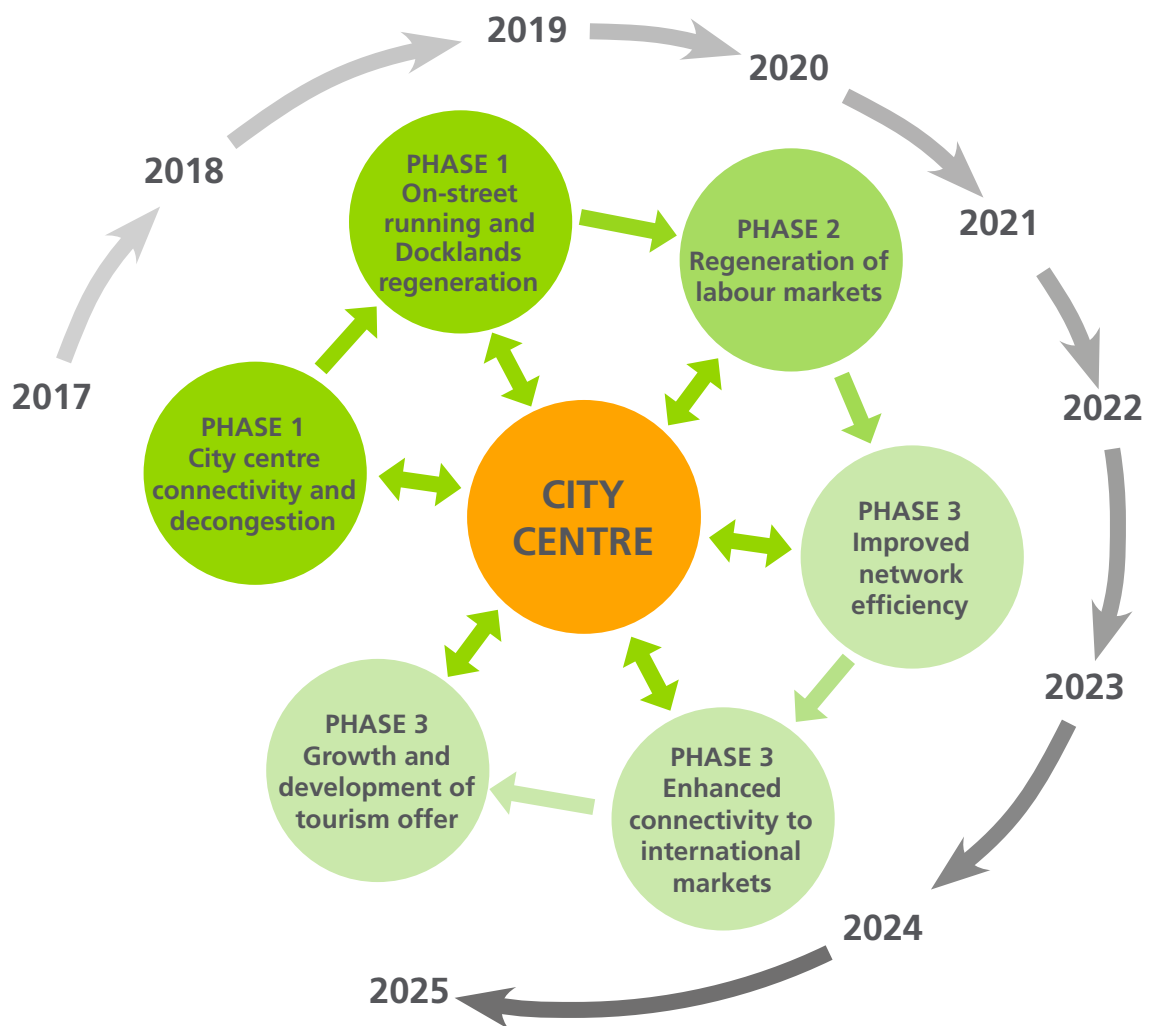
2017

2018

2019

2020

2021

2022

2023

2024

2025

PHASE 1
City centre connectivity and decongestion

PHASE 1
On-street running and Docklands regeneration

PHASE 2
Regeneration of labour markets

CITY CENTRE

PHASE 3
Improved network efficiency

PHASE 3
Enhanced connectivity to international markets

PHASE 3
Growth and development of tourism offer